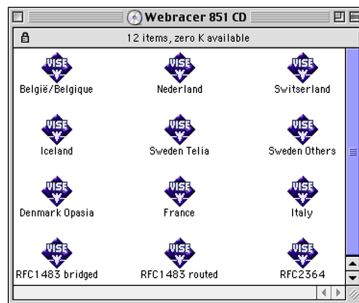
Webracer 851 CD

12 items, zero K available

VISE België/Belgique
VISE Nederland
VISE Switserland
VISE Iceland
VISE Sweden Telia
VISE Sweden Others
VISE Denmark Opasia
VISE France
VISE Italy
VISE RFC1483 bridged
VISE RFC1483 routed
VISE RFC2364